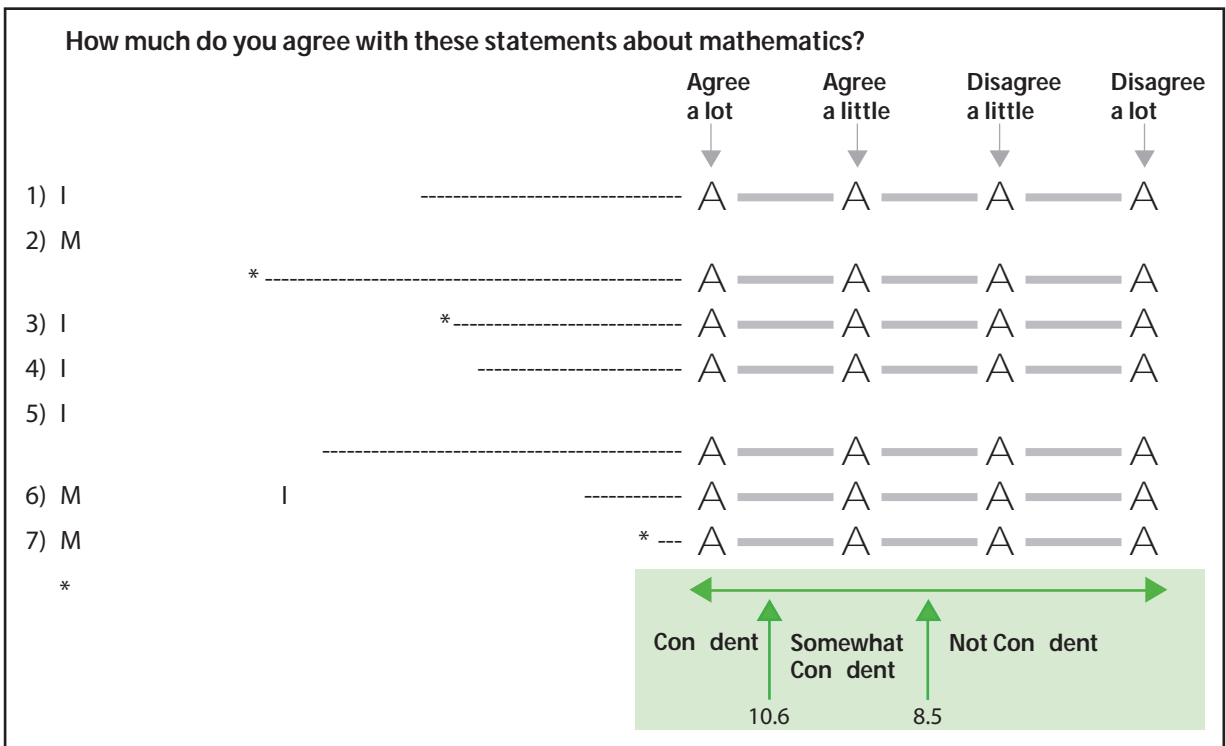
How much do you agree with these statements about mathematics?

Agree a lot | Agree a little | Disagree a little | Disagree a lot

1) I -------------------------------- A A A A

2) M

* -------------------------------------------------- A A A A

3) I *--------------------------- A A A A

4) I -------------------------- A A A A

5) I

-------------------------------------------- A A A A

6) M I ------------ A A A A

7) M * --- A A A A

*

Con dent

Somewhat Con dent

Not Con dent

10.6

8.5